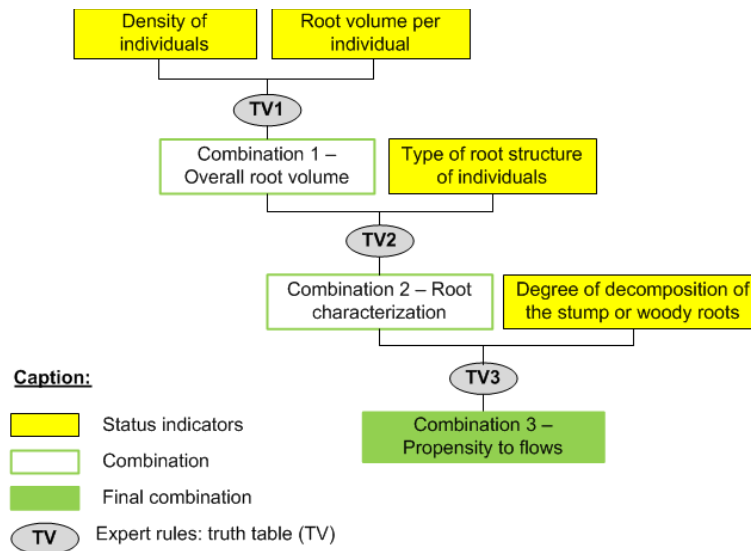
Density of individuals

Root volume per individual

TV1

Combination 1 – Overall root volume

Type of root structure of individuals

TV2

Combination 2 – Root characterization

Degree of decomposition of the stump or woody roots

TV3

Combination 3 – Propensity to flows

Caption:

Status indicators

Combination

Final combination

TV

Expert rules: truth table (TV)